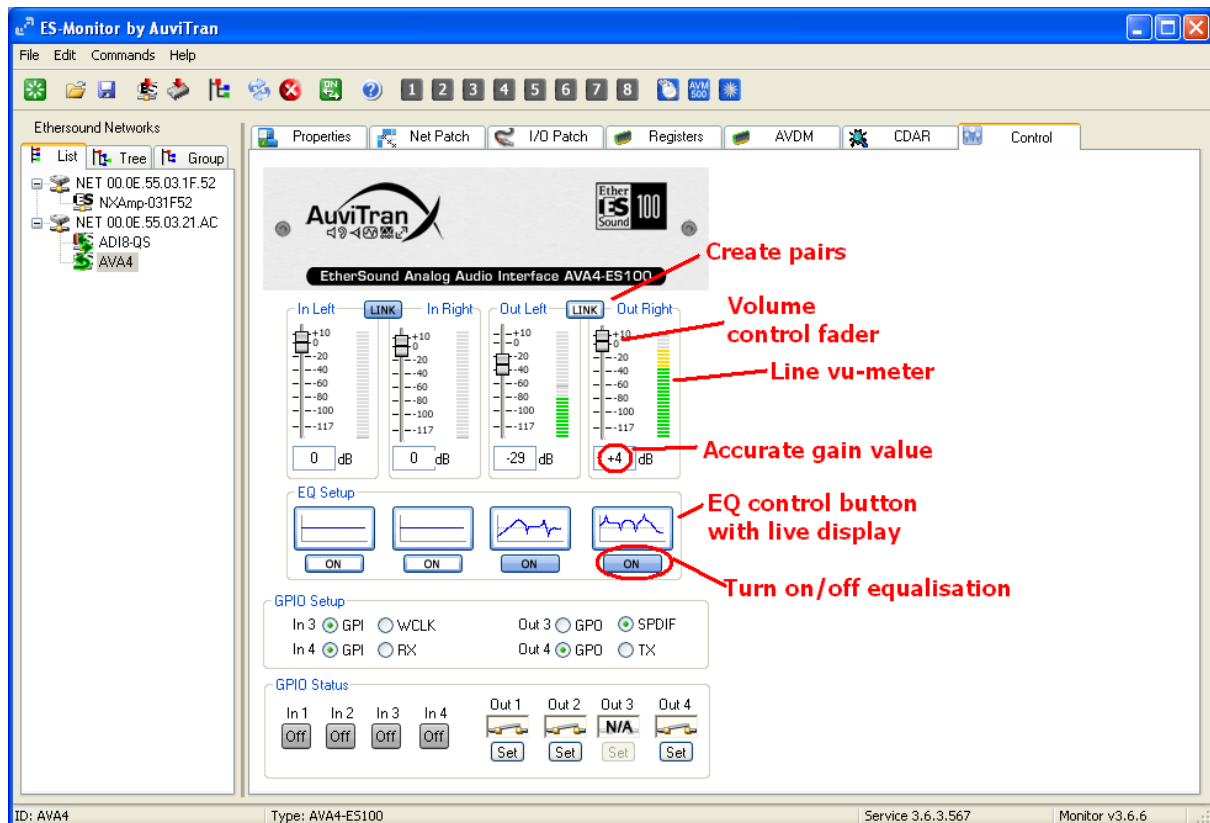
ES-Monitor by AuviTran

File Edit Commands Help

1 2 3 4 5 6 7 8 AVM 500

Ethersound Networks

List Tree Group

NET 00.0E.55.03.1F.52
NXAmp-031F52
NET 00.0E.55.03.21.AC
ADI8-QS
AVA4

Properties | Net Patch | I/O Patch | Registers | AVDM | CDAR | Control

AuviTran

Ether ES 100 Sound

EtherSound Analog Audio Interface AVA4-ES100

Create pairs

In Left LINK In Right Out Left LINK Out Right

Volume control fader

+10 0 -20 -40 -60 -80 -100 -117

Line vu-meter

0 dB 0 dB -29 dB +4 dB

Accurate gain value

EQ Setup

EQ control button with live display

ON ON ON ON

Turn on/off equalisation

GPIO Setup

In 3 GPI WCLK Out 3 GPO SPDIF
In 4 GPI RX Out 4 GPO TX

GPIO Status

In 1 In 2 In 3 In 4 Out 1 Out 2 Out 3 Out 4
Off Off Off Off N/A
Set Set Set Set

ID: AVA4 Type: AVA4-ES100 Service 3.6.3.567 Monitor v3.6.6